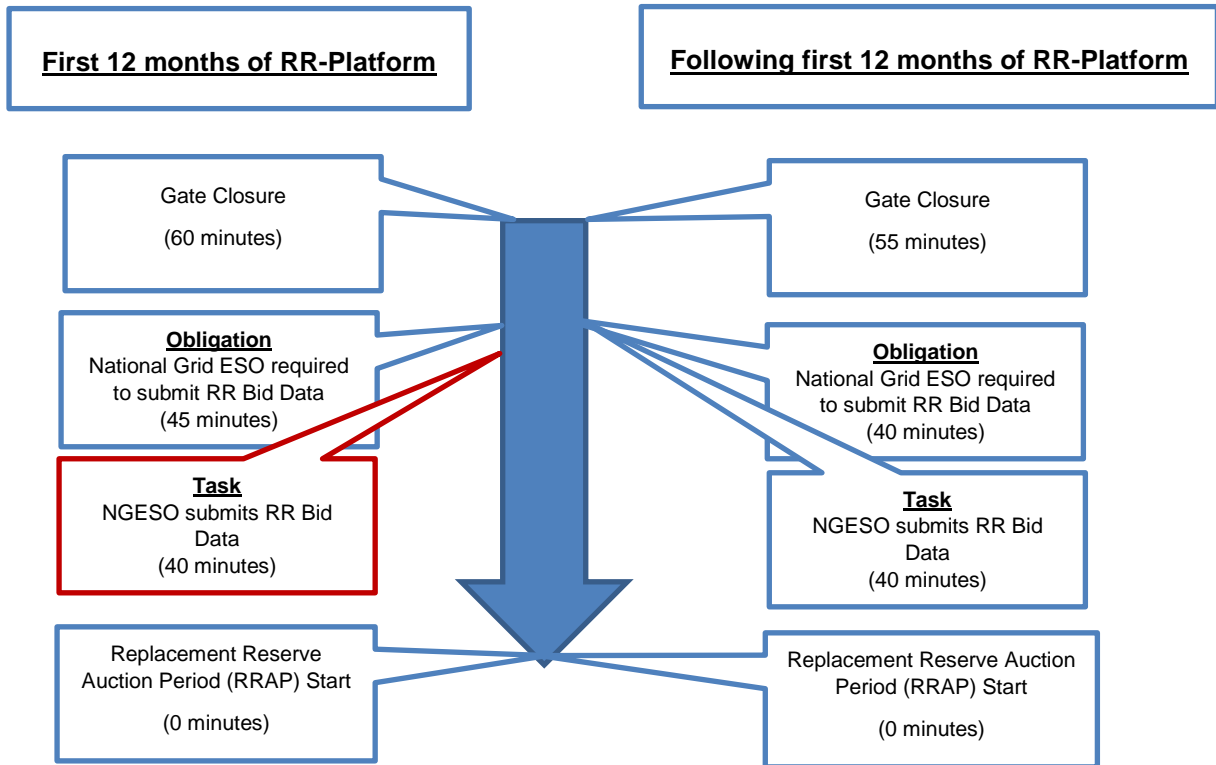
First 12 months of RR-Platform

Following first 12 months of RR-Platform

Gate Closure

(60 minutes)

Obligation
National Grid ESO required to submit RR Bid Data
(45 minutes)

Task
NGESO submits RR Bid Data
(40 minutes)

Replacement Reserve Auction Period (RRAP) Start

(0 minutes)

Gate Closure

(55 minutes)

Obligation
National Grid ESO required to submit RR Bid Data
(40 minutes)

Task
NGESO submits RR Bid Data
(40 minutes)

Replacement Reserve Auction Period (RRAP) Start

(0 minutes)